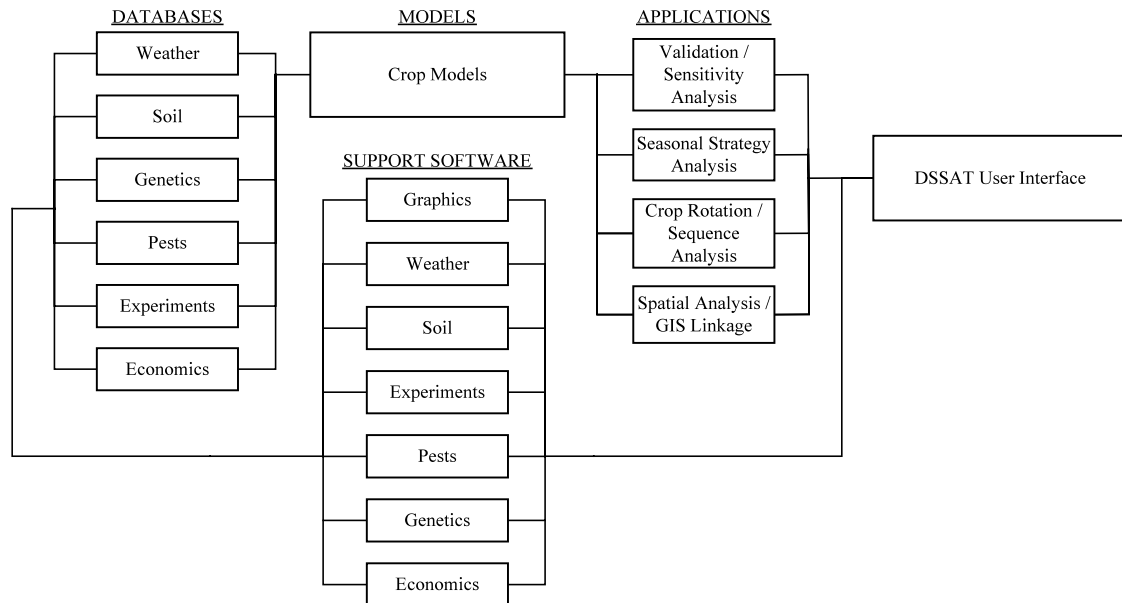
DATABASES

Weather

Soil

Genetics

Pests

Experiments

Economics

MODELS

Crop Models

SUPPORT SOFTWARE

Graphics

Weather

Soil

Experiments

Pests

Genetics

Economics

APPLICATIONS

Validation / Sensitivity Analysis

Seasonal Strategy Analysis

Crop Rotation / Sequence Analysis

Spatial Analysis / GIS Linkage

DSSAT User Interface